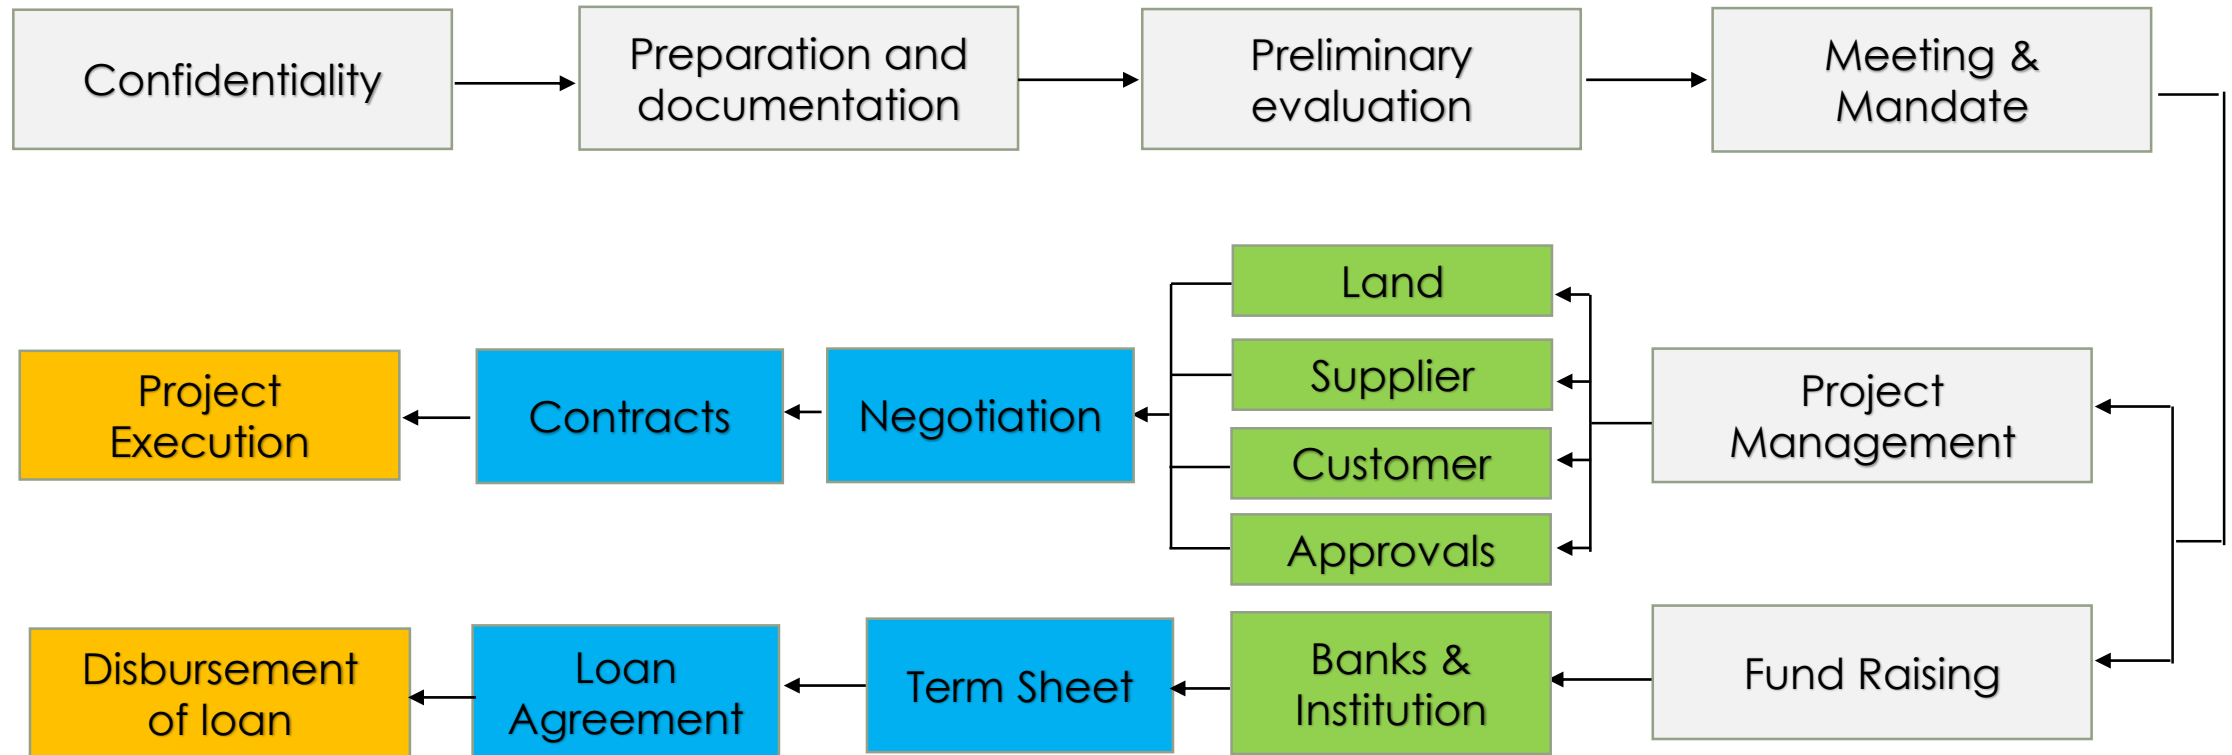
Confidentiality

Preparation and documentation

Preliminary evaluation

Meeting & Mandate

Project Management

Land

Supplier

Customer

Approvals

Negotiation

Contracts

Project Execution

Fund Raising

Banks & Institution

Term Sheet

Loan Agreement

Disbursement of loan